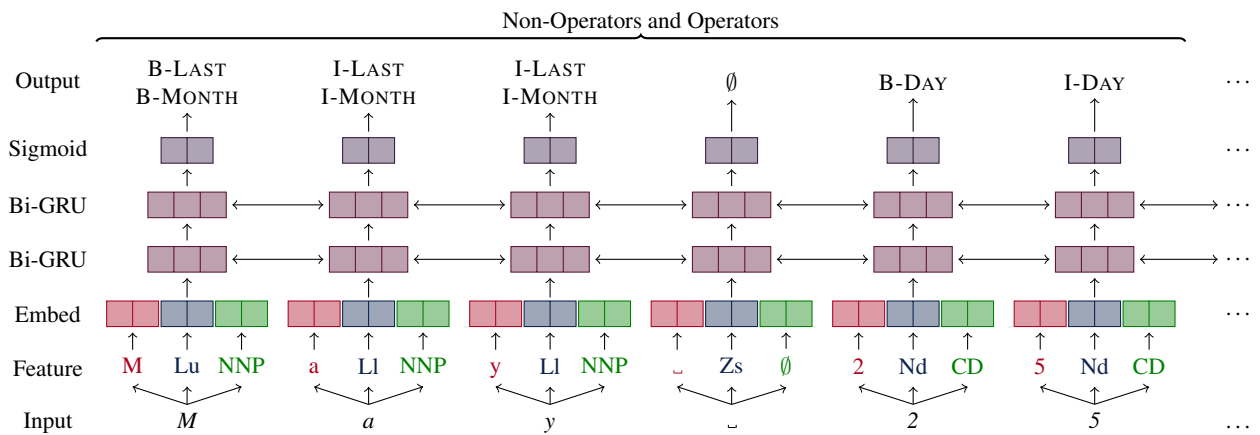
Non-Operators and Operators

| Output | B-LAST B-MONTH | I-LAST I-MONTH | I-LAST I-MONTH | $\emptyset$ | B-DAY | I-DAY | ... |
|---|---|---|---|---|---|---|---|
| Sigmoid | | | | | | | ... |
| Bi-GRU | | | | | | | ... |
| Bi-GRU | | | | | | | ... |
| Embed | | | | | | | ... |
| Feature | M Lu NNP | a Ll NNP | y Ll NNP | ␣ Zs $\emptyset$ | 2 Nd CD | 5 Nd CD | |
| Input | *M* | *a* | *y* | ␣ | *2* | *5* | ... |